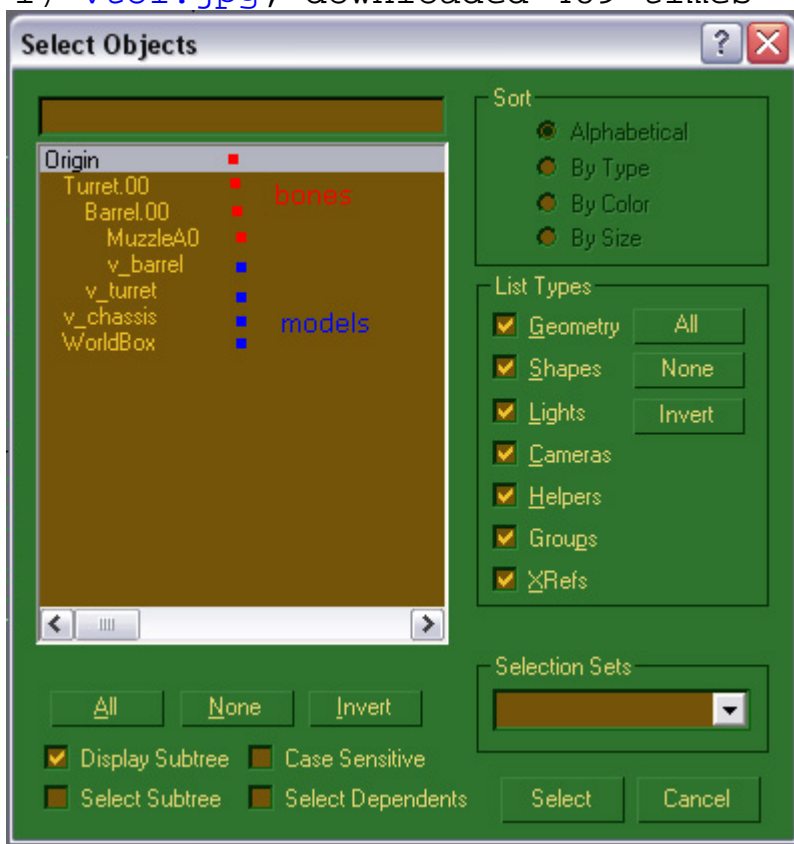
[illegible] v_col.jpg, downloaded 409 times

Select Objects

Origin
Turret.00
Barrel.00
MuzzleA0
v_barrel
v_turret
v_chassis
WorldBox

bones

models

Sort
Alphabetical
By Type
By Color
By Size

List Types
Geometry
Shapes
Lights
Cameras
Helpers
Groups
XRefs

All
None
Invert

All
None
Invert

Display Subtree
Case Sensitive
Select Subtree
Select Dependents

Selection Sets

Select
Cancel